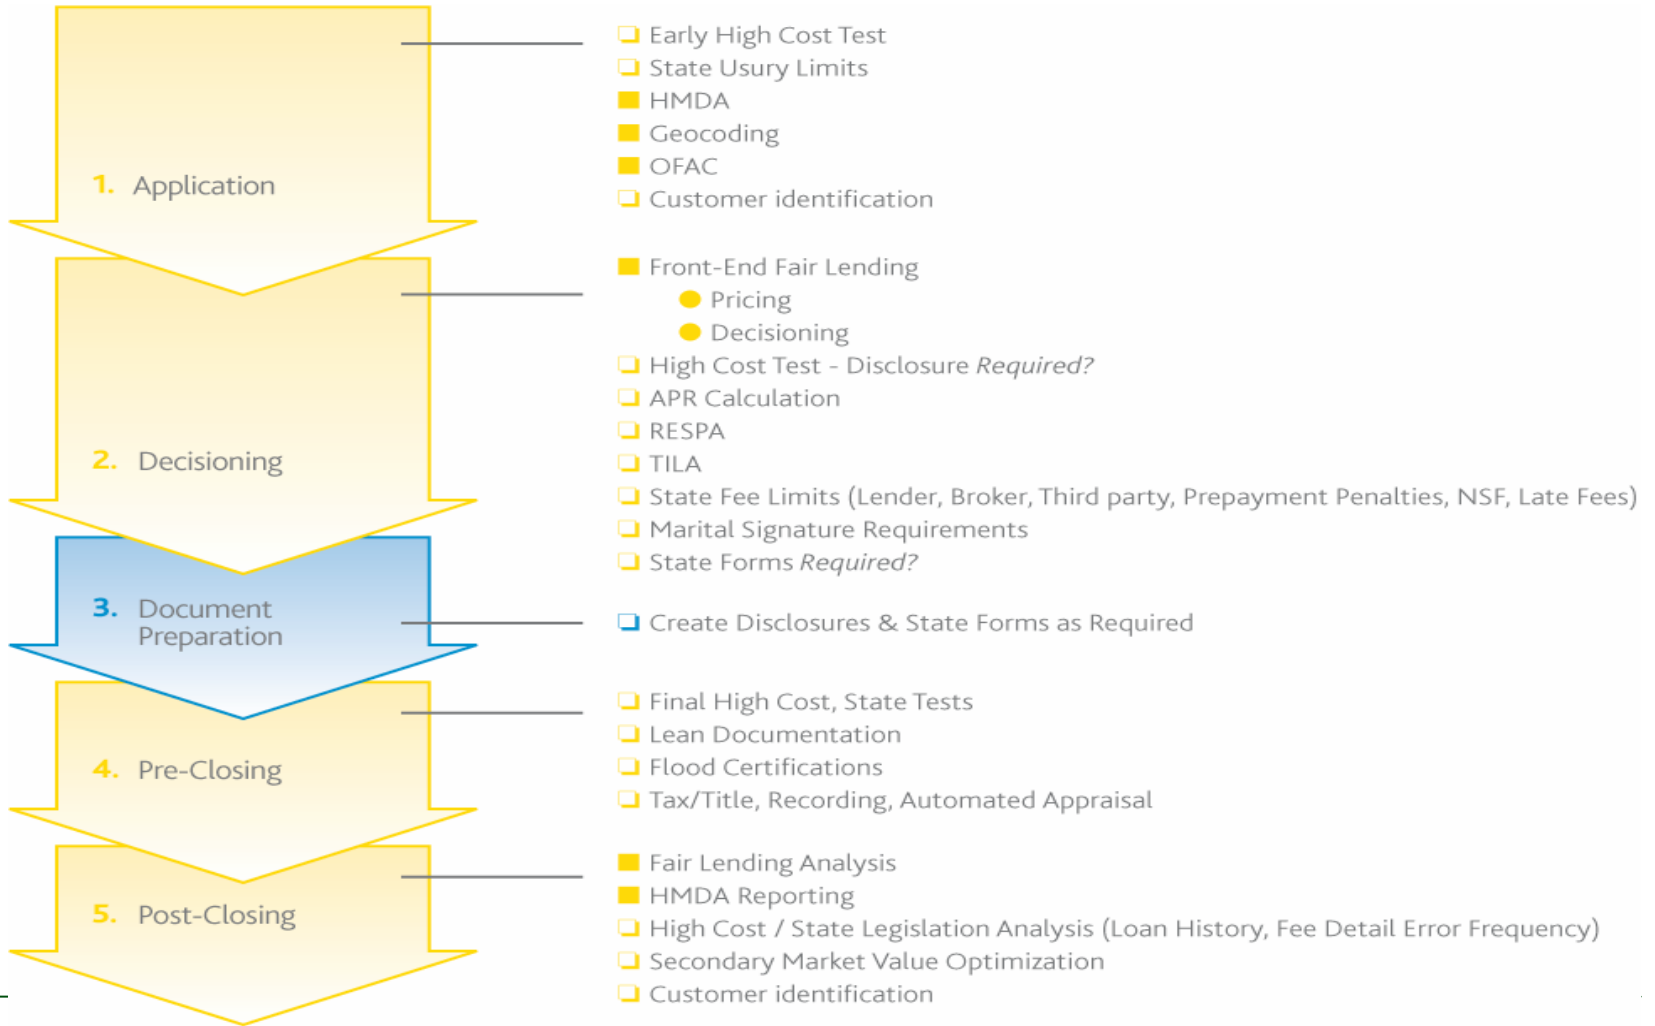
1. Application

Early High Cost Test
State Usury Limits
HMDA
Geocoding
OFAC
Customer identification

2. Decisioning

Front-End Fair Lending
Pricing
Decisioning
High Cost Test - Disclosure *Required?*
APR Calculation
RESPA
TILA
State Fee Limits (Lender, Broker, Third party, Prepayment Penalties, NSF, Late Fees)
Marital Signature Requirements
State Forms *Required?*

3. Document Preparation

Create Disclosures & State Forms as Required

4. Pre-Closing

Final High Cost, State Tests
Lean Documentation
Flood Certifications
Tax/Title, Recording, Automated Appraisal

5. Post-Closing

Fair Lending Analysis
HMDA Reporting
High Cost / State Legislation Analysis (Loan History, Fee Detail Error Frequency)
Secondary Market Value Optimization
Customer identification